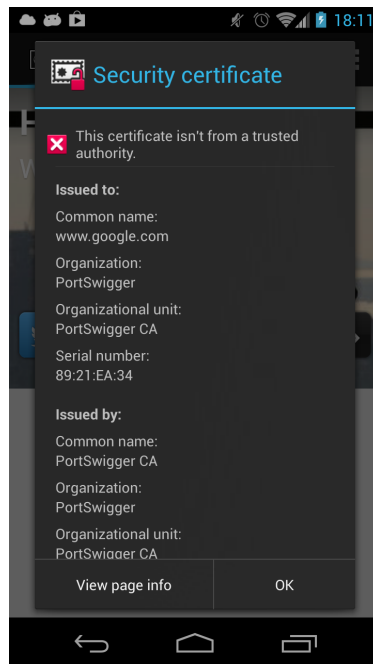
18:11

Security certificate

This certificate isn't from a trusted authority.

Issued to:

Common name:
www.google.com

Organization:
PortSwigger

Organizational unit:
PortSwigger CA

Serial number:
89:21:EA:34

Issued by:

Common name:
PortSwigger CA

Organization:
PortSwigger

Organizational unit:
PortSwigger CA

View page info

OK